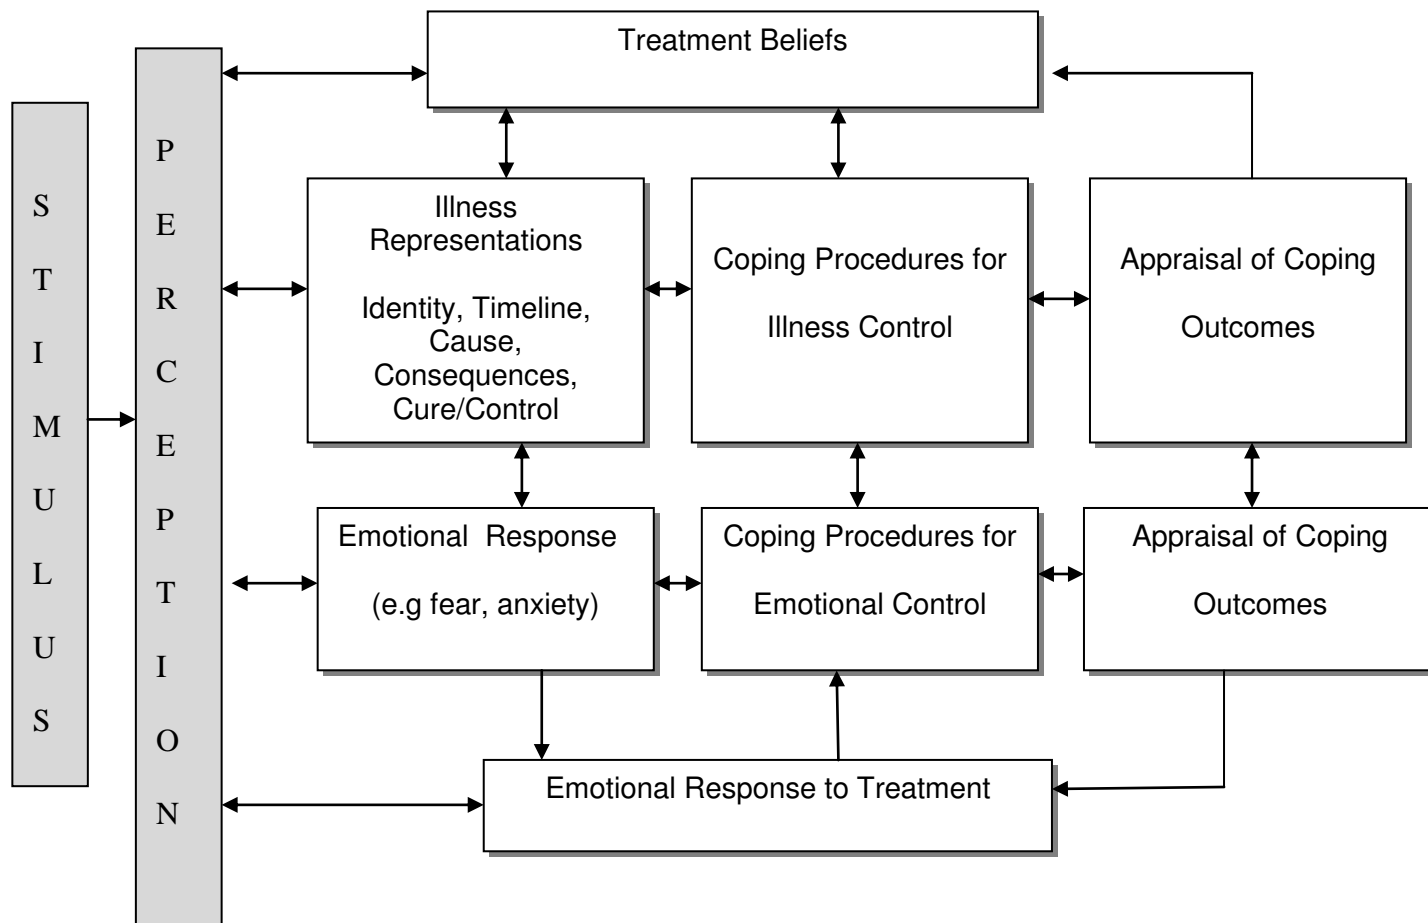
S
T
I
M
U
L
U
S

P
E
R
C
E
P
T
I
O
N

Treatment Beliefs

Illness Representations

Identity, Timeline, Cause, Consequences, Cure/Control

Coping Procedures for

Illness Control

Appraisal of Coping

Outcomes

Emotional Response

(e.g fear, anxiety)

Coping Procedures for

Emotional Control

Appraisal of Coping

Outcomes

Emotional Response to Treatment